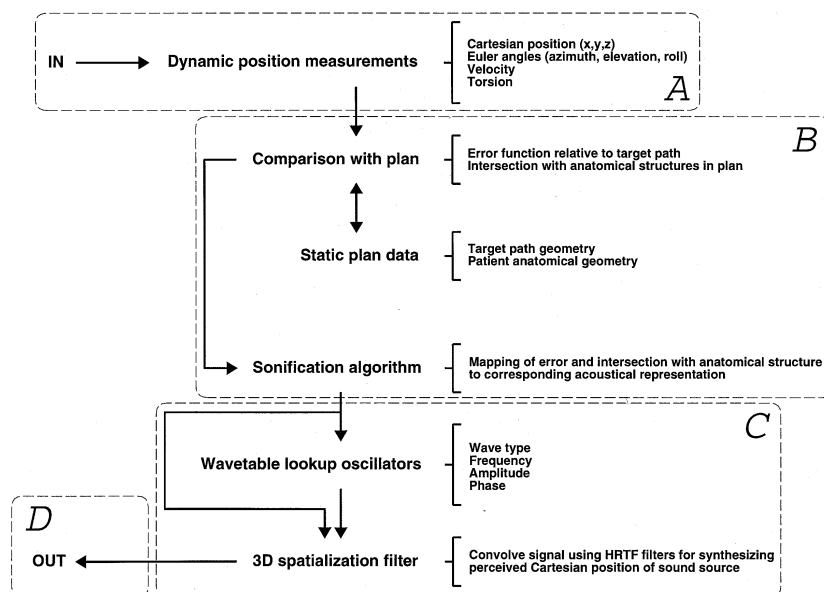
IN

Dynamic position measurements

Cartesian position (x,y,z)
Euler angles (azimuth, elevation, roll)
Velocity
Torsion

A

B

Comparison with plan

Error function relative to target path
Intersection with anatomical structures in plan

Static plan data

Target path geometry
Patient anatomical geometry

Sonification algorithm

Mapping of error and intersection with anatomical structure to corresponding acoustical representation

C

Wavetable lookup oscillators

Wave type
Frequency
Amplitude
Phase

D

OUT

3D spatialization filter

Convolve signal using HRTF filters for synthesizing perceived Cartesian position of sound source